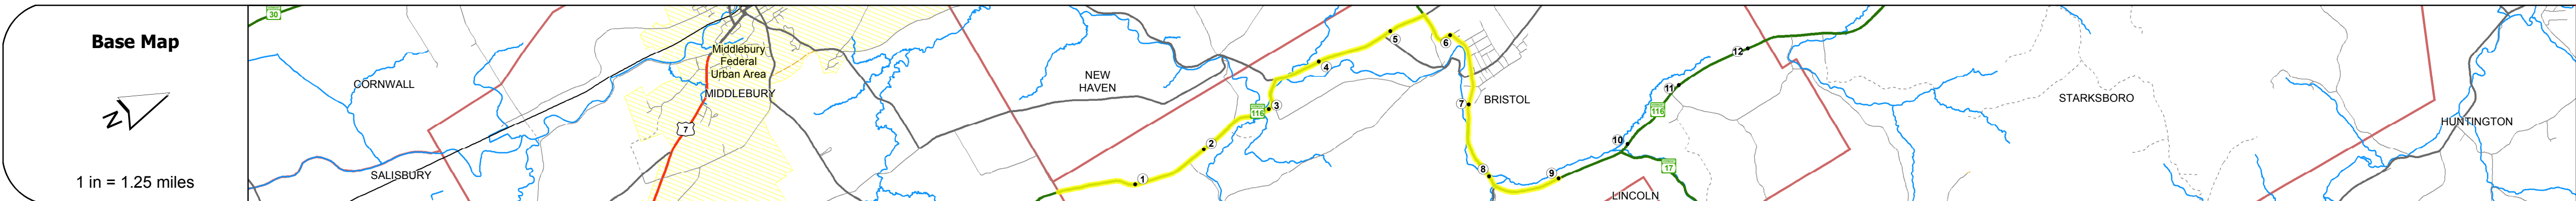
Base Map

N

1 in = 1.25 miles

30

CORNWALL

SALISBURY

Middlebury Federal Urban Area

MIDDLEBURY

7

NEW HAVEN

1

2

116

3

4

5

6

7

BRISTOL

8

9

10

11

116

12

17

LINCOLN

STARKSBORO

HUNTINGTON